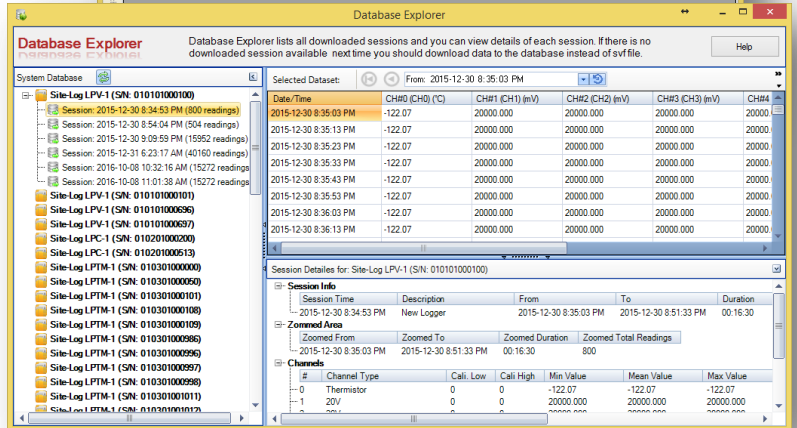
Database Explorer

Database Explorer

Database Explorer lists all downloaded sessions and you can view details of each session. If there is no downloaded session available next time you should download data to the database instead of svf file.

Help

System Database

Site-Log LPV-1 (S/N: 010101000100)
Session: 2015-12-30 8:34:53 PM (800 readings)
Session: 2015-12-30 8:54:04 PM (504 readings)
Session: 2015-12-30 9:09:59 PM (15952 readings)
Session: 2015-12-31 6:23:17 AM (40160 readings)
Session: 2016-10-08 10:32:16 AM (15272 readings)
Session: 2016-10-08 11:01:38 AM (15272 readings)
Site-Log LPV-1 (S/N: 010101000101)
Site-Log LPV-1 (S/N: 010101000696)
Site-Log LPV-1 (S/N: 010101000697)
Site-Log LPC-1 (S/N: 010201000200)
Site-Log LPC-1 (S/N: 010201000513)
Site-Log LPTM-1 (S/N: 010301000000)
Site-Log LPTM-1 (S/N: 010301000050)
Site-Log LPTM-1 (S/N: 010301000101)
Site-Log LPTM-1 (S/N: 010301000108)
Site-Log LPTM-1 (S/N: 010301000109)
Site-Log LPTM-1 (S/N: 010301000986)
Site-Log LPTM-1 (S/N: 010301000996)
Site-Log LPTM-1 (S/N: 010301000997)
Site-Log LPTM-1 (S/N: 010301000998)
Site-Log LPTM-1 (S/N: 010301001011)
Site-Log LPTM-1 (S/N: 010301001012)

Selected Dataset: From: 2015-12-30 8:35:03 PM

| Date/Time | CH#0 (CH0) (°C) | CH#1 (CH1) (mV) | CH#2 (CH2) (mV) | CH#3 (CH3) (mV) | CH#4 |
|---|---|---|---|---|---|
| 2015-12-30 8:35:03 PM | -122.07 | 20000.000 | 20000.000 | 20000.000 | 20000 |
| 2015-12-30 8:35:13 PM | -122.07 | 20000.000 | 20000.000 | 20000.000 | 20000 |
| 2015-12-30 8:35:23 PM | -122.07 | 20000.000 | 20000.000 | 20000.000 | 20000 |
| 2015-12-30 8:35:33 PM | -122.07 | 20000.000 | 20000.000 | 20000.000 | 20000 |
| 2015-12-30 8:35:43 PM | -122.07 | 20000.000 | 20000.000 | 20000.000 | 20000 |
| 2015-12-30 8:35:53 PM | -122.07 | 20000.000 | 20000.000 | 20000.000 | 20000 |
| 2015-12-30 8:36:03 PM | -122.07 | 20000.000 | 20000.000 | 20000.000 | 20000 |
| 2015-12-30 8:36:13 PM | -122.07 | 20000.000 | 20000.000 | 20000.000 | 20000 |

Session Detailes for: Site-Log LPV-1 (S/N: 010101000100)

Session Info
| Session Time | Description | From | To | Duration |
|---|---|---|---|---|
| 2015-12-30 8:34:53 PM | New Logger | 2015-12-30 8:35:03 PM | 2015-12-30 8:51:33 PM | 00:16:30 |

Zommed Area
| Zoomed From | Zoomed To | Zoomed Duration | Zoomed Total Readings |
|---|---|---|---|
| 2015-12-30 8:35:03 PM | 2015-12-30 8:51:33 PM | 00:16:30 | 800 |

Channels
| # | Channel Type | Cali. Low | Cali High | Min Value | Mean Value | Max Value |
|---|---|---|---|---|---|---|
| 0 | Thermistor | 0 | 0 | -122.07 | -122.07 | -122.07 |
| 1 | 20V | 0 | 0 | 20000.000 | 20000.000 | 20000.000 |
| 2 | 20V | 0 | 0 | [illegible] | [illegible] | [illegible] |